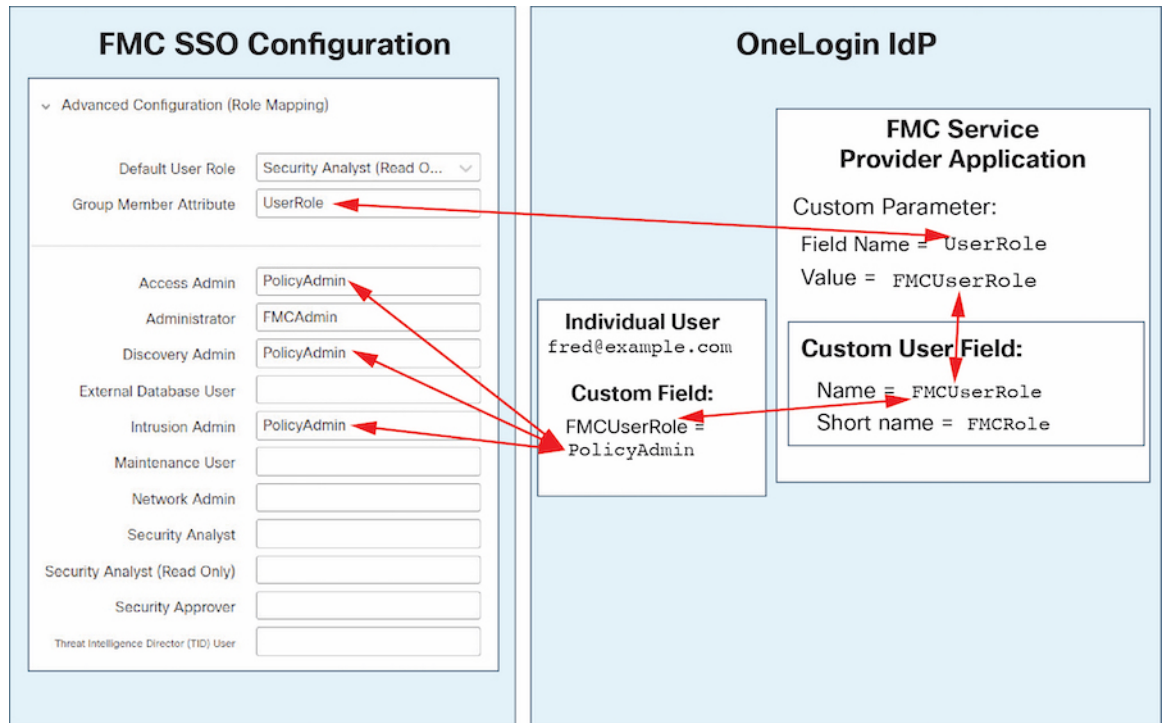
FMC SSO Configuration

Advanced Configuration (Role Mapping)

Default User Role Security Analyst (Read O...

Group Member Attribute UserRole

Access Admin PolicyAdmin

Administrator FMCAdmin

Discovery Admin PolicyAdmin

External Database User

Intrusion Admin PolicyAdmin

Maintenance User

Network Admin

Security Analyst

Security Analyst (Read Only)

Security Approver

Threat Intelligence Director (TID) User

OneLogin IdP

FMC Service Provider Application

Custom Parameter:

Field Name = UserRole

Value = FMCUserRole

Individual User

fred@example.com

Custom Field:

FMCUserRole = PolicyAdmin

Custom User Field:

Name = FMCUserRole

Short name = FMCRole